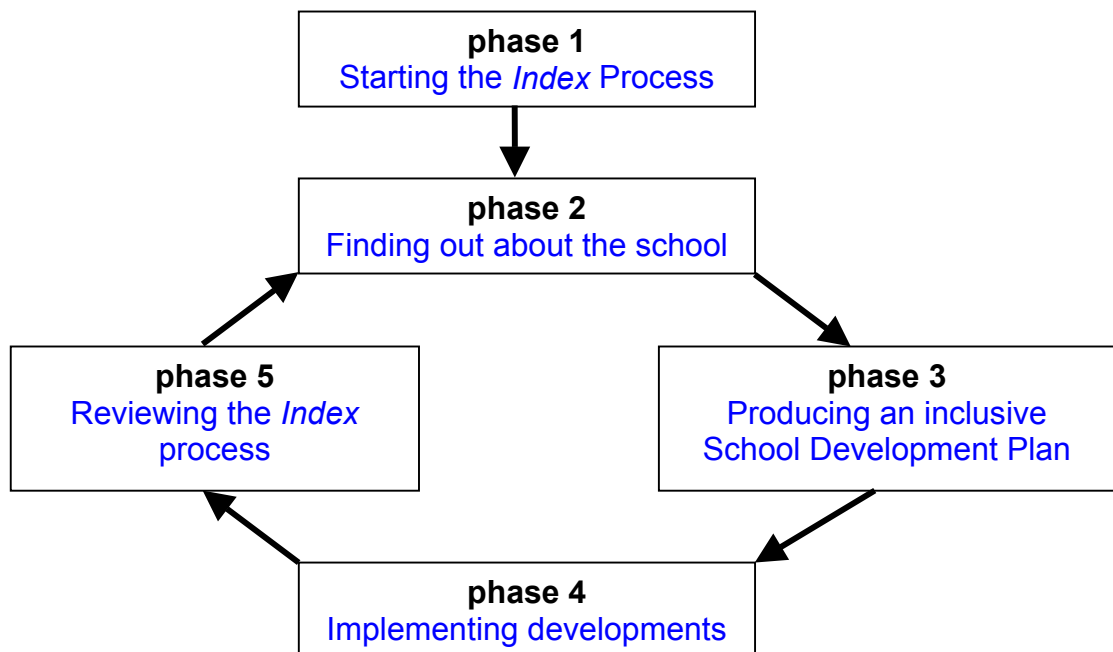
phase 1
Starting the *Index* Process

phase 2
Finding out about the school

phase 3
Producing an inclusive School Development Plan

phase 4
Implementing developments

phase 5
Reviewing the *Index* process